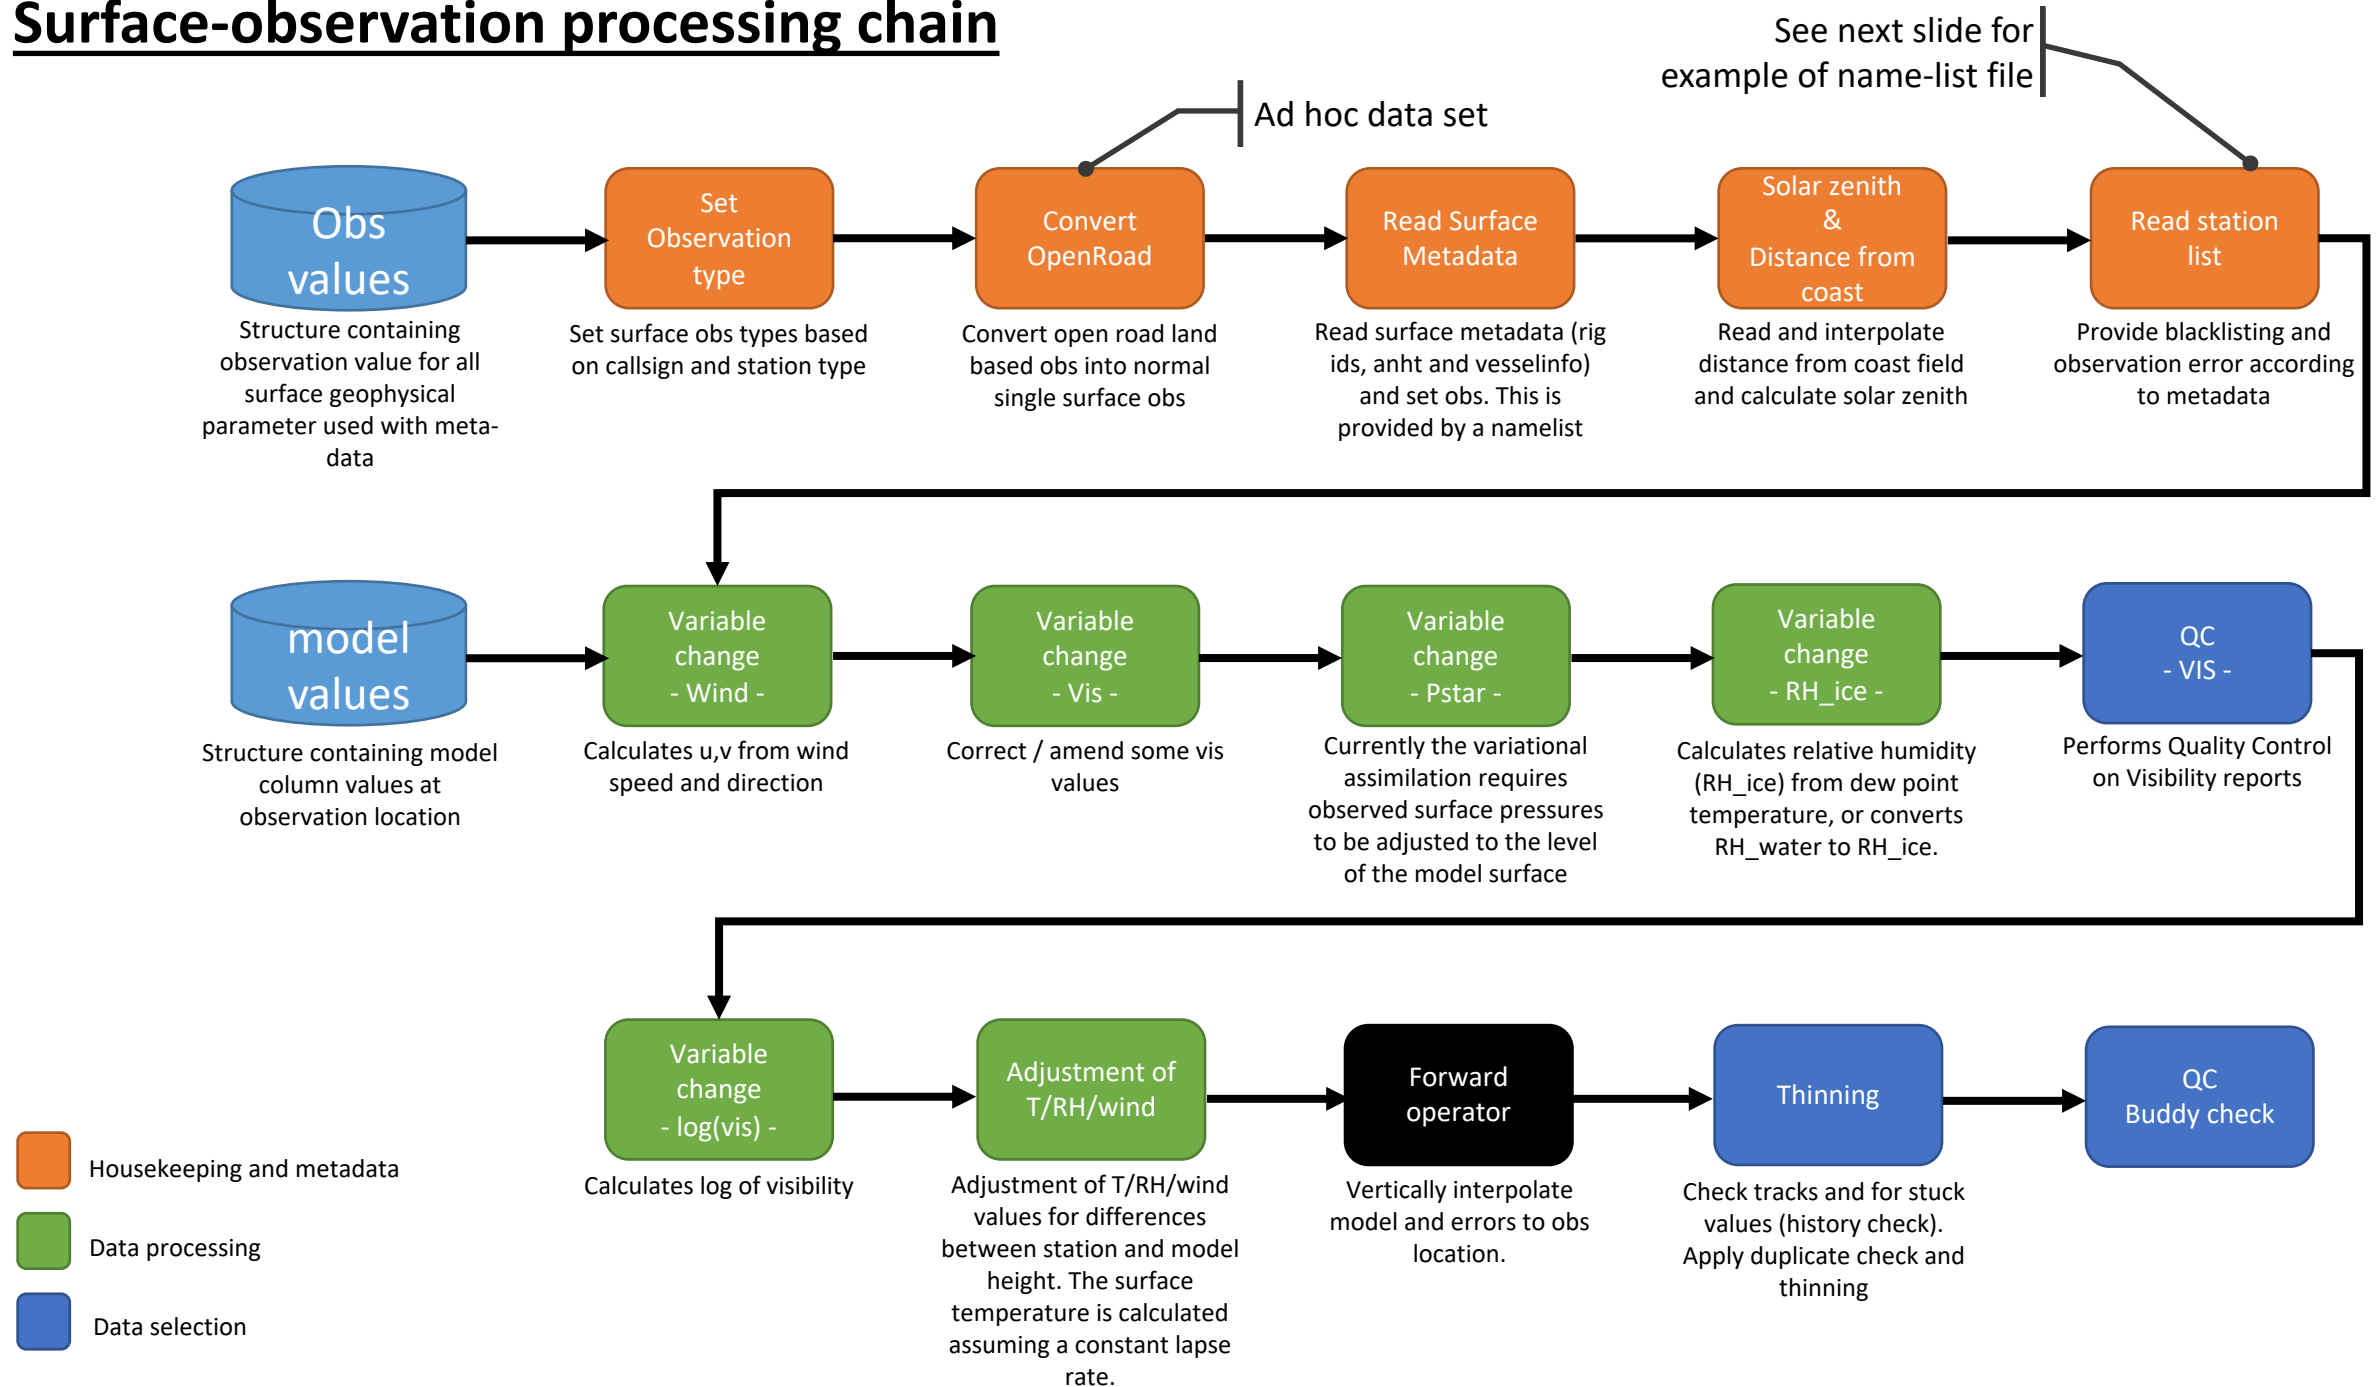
Surface-observation processing chain

See next slide for example of name-list file

Ad hoc data set

Obs values

Structure containing observation value for all surface geophysical parameter used with meta-data

Set Observation type

Set surface obs types based on callsign and station type

Convert OpenRoad

Convert open road land based obs into normal single surface obs

Read Surface Metadata

Read surface metadata (rig ids, anht and vesselinfo) and set obs. This is provided by a namelist

Solar zenith & Distance from coast

Read and interpolate distance from coast field and calculate solar zenith

Read station list

Provide blacklisting and observation error according to metadata

model values

Structure containing model column values at observation location

Variable change - Wind -

Calculates u,v from wind speed and direction

Variable change - Vis -

Correct / amend some vis values

Variable change - Pstar -

Currently the variational assimilation requires observed surface pressures to be adjusted to the level of the model surface

Variable change - RH_ice -

Calculates relative humidity (RH_ice) from dew point temperature, or converts RH_water to RH_ice.

QC - VIS -

Performs Quality Control on Visibility reports

Variable change - log(vis) -

Calculates log of visibility

Adjustment of T/RH/wind

Adjustment of T/RH/wind values for differences between station and model height. The surface temperature is calculated assuming a constant lapse rate.

Forward operator

Vertically interpolate model and errors to obs location.

Thinning

Check tracks and for stuck values (history check). Apply duplicate check and thinning

QC Buddy check

Housekeeping and metadata

Data processing

Data selection